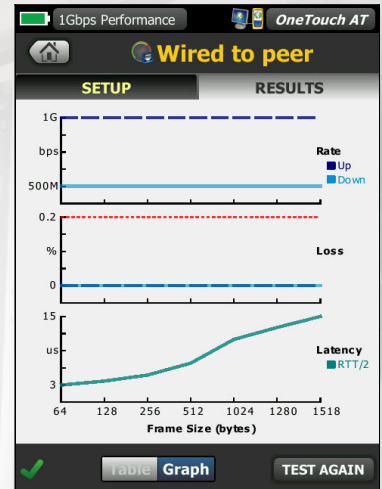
1Gbps Performance

OneTouch AT

Wired to peer

SETUP

RESULTS

1G

bps

500M

Rate

Up

Down

0.2

%

0

Loss

15

us

3

Latency

RTT/2

64

128

256

512

1024

1280

1518

Frame Size (bytes)

Table

Graph

TEST AGAIN